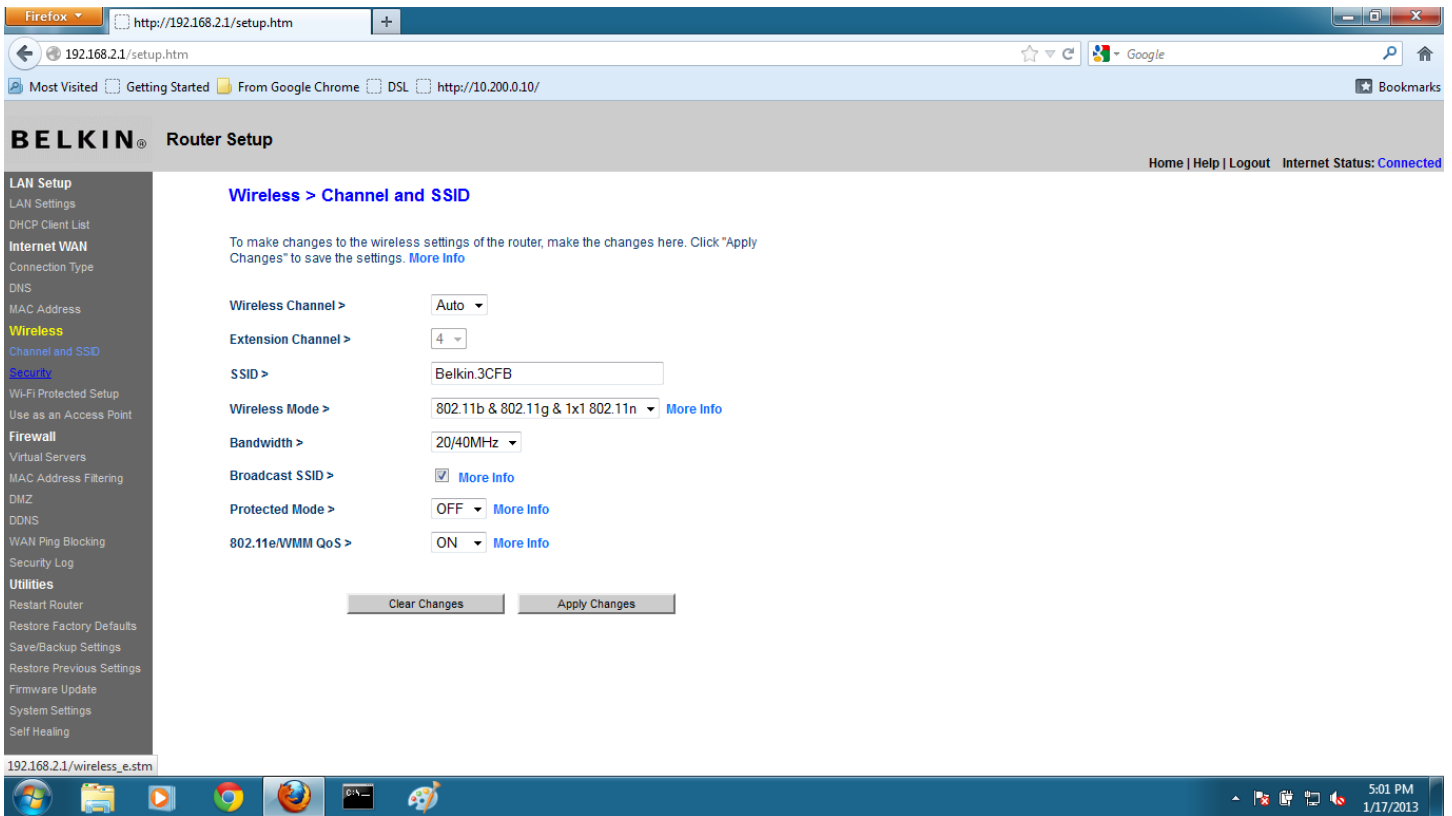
Firefox
http://192.168.2.1/setup.htm
+
192.168.2.1/setup.htm
Google
Most Visited  Getting Started  From Google Chrome  DSL  http://10.200.0.10/
Bookmarks

BELKIN® Router Setup

Home | Help | Logout  Internet Status: Connected

LAN Setup
LAN Settings
DHCP Client List
Internet WAN
Connection Type
DNS
MAC Address
Wireless
Channel and SSID
Security
Wi-Fi Protected Setup
Use as an Access Point
Firewall
Virtual Servers
MAC Address Filtering
DMZ
DDNS
WAN Ping Blocking
Security Log
Utilities
Restart Router
Restore Factory Defaults
Save/Backup Settings
Restore Previous Settings
Firmware Update
System Settings
Self Healing

Wireless > Channel and SSID

To make changes to the wireless settings of the router, make the changes here. Click "Apply Changes" to save the settings. More Info

Wireless Channel > Auto
Extension Channel > 4
SSID > Belkin.3CFB
Wireless Mode > 802.11b & 802.11g & 1x1 802.11n More Info
Bandwidth > 20/40MHz
Broadcast SSID > More Info
Protected Mode > OFF More Info
802.11e/WMM QoS > ON More Info

Clear Changes  Apply Changes

192.168.2.1/wireless_e.stm

5:01 PM
1/17/2013